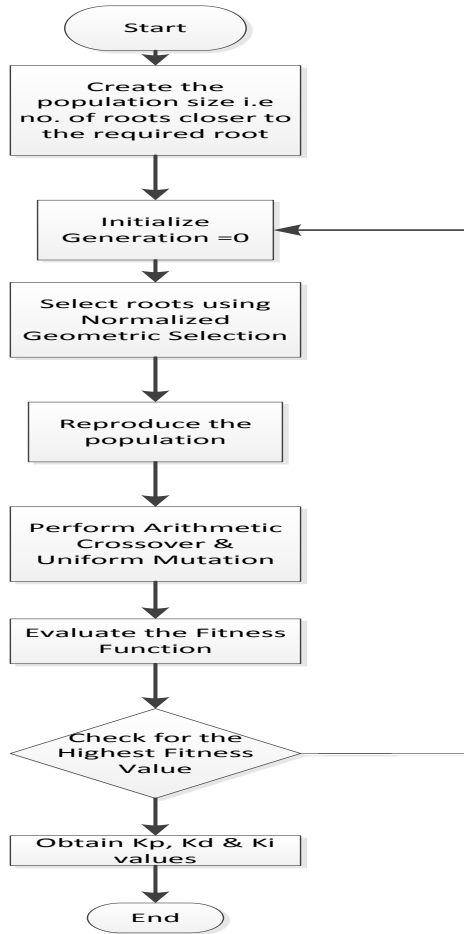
Start

Create the population size i.e no. of roots closer to the required root

Initialize Generation =0

Select roots using Normalized Geometric Selection

Reproduce the population

Perform Arithmetic Crossover & Uniform Mutation

Evaluate the Fitness Function

Check for the Highest Fitness Value

Obtain Kp, Kd & Ki values

End